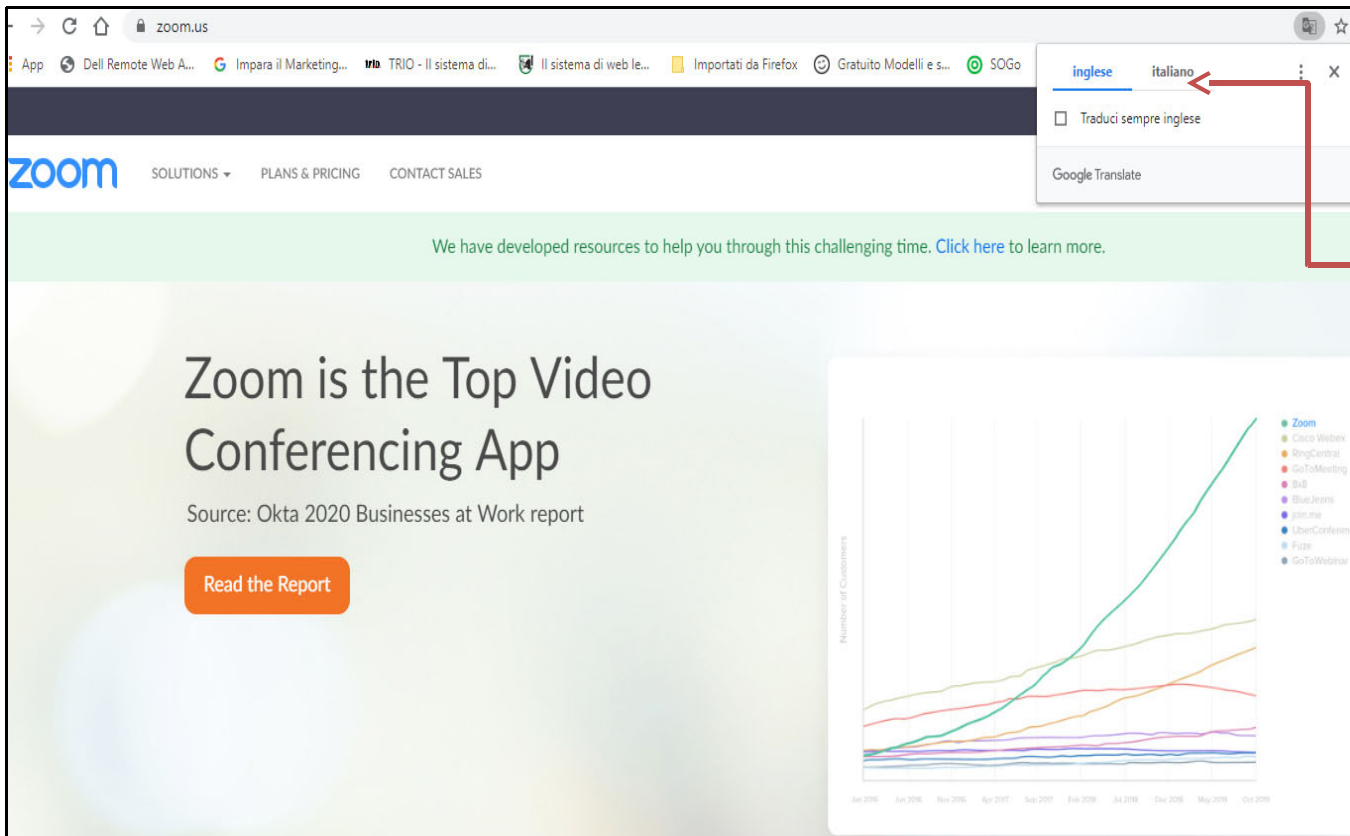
zoom.us

App Dell Remote Web A... Impara il Marketing... TRIO - Il sistema di... Il sistema di web le... Importati da Firefox Gratuito Modelli e s... SOGo

inglese italiano

Traduci sempre inglese

Google Translate

zoom SOLUTIONS PLANS & PRICING CONTACT SALES

We have developed resources to help you through this challenging time. Click here to learn more.

Zoom is the Top Video Conferencing App

Source: Okta 2020 Businesses at Work report

Read the Report

Zoom
Cisco Webex
RingCentral
GoToMeeting
8x8
BlueJeans
join.me
UberConferen
Fuze
GoToWebinar

Number of Customers

Jan 2016 Jun 2016 Nov 2016 Apr 2017 Sep 2017 Feb 2018 Jul 2018 Dec 2018 May 2019 Oct 2019